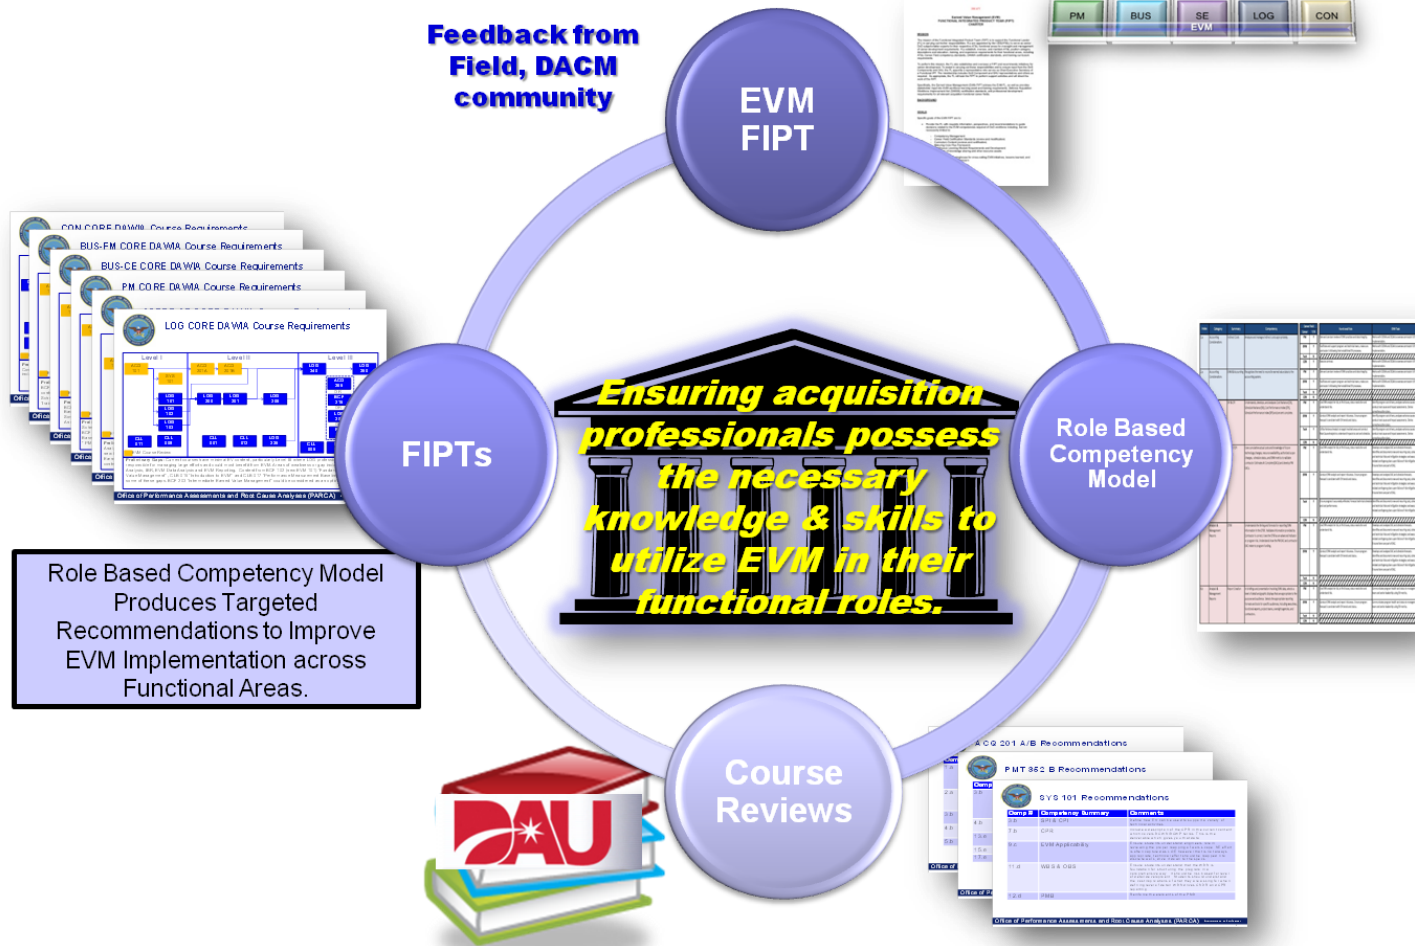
Feedback from Field, DACM community

EVM FIPT

PM | BUS | SE EVM | LOG | CON

CON CORE DAWIA Course Requirements
BUS-FM CORE DAWIA Course Requirements
BUS-CE CORE DAWIA Course Requirements
PM CORE DAWIA Course Requirements
LOG CORE DAWIA Course Requirements

Level I
Level II
Level III

Office of Performance Assessments and Root Cause Analyses (PARCA)

FIPTs

Ensuring acquisition professionals possess the necessary knowledge & skills to utilize EVM in their functional roles.

Role Based Competency Model

Role Based Competency Model Produces Targeted Recommendations to Improve EVM Implementation across Functional Areas.

Course Reviews

DAU

ACQ 201 A/B Recommendations
PMT 352 B Recommendations
SYS 101 Recommendations

Comp # | Competency Summary | Comments
SYS & CM
CPR
EVM Applicability
WBS & OBS
PMB

Office of Performance Assessments and Root Cause Analyses (PARCA)